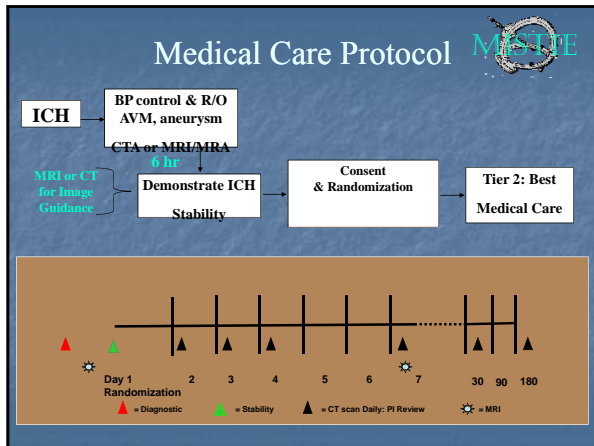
Medical Care Protocol

MISTIE

ICH

BP control & R/O AVM, aneurysm

CTA or MRI/MRA

6 hr

MRI or CT for Image Guidance

Demonstrate ICH Stability

Consent & Randomization

Tier 2: Best Medical Care

Day 1 Randomization

2

3

4

5

6

7

30

90

180

= Diagnostic

= Stability

= CT scan Daily: PI Review

= MRI